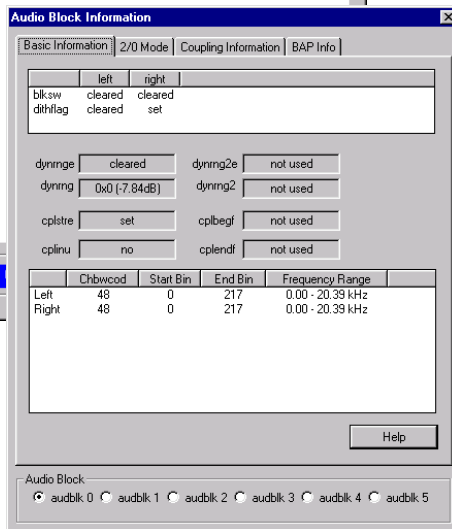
Audio Block Information

Basic Information | 2/0 Mode | Coupling Information | BAP Info

| | left | right |
|---|---|---|
| blksw | cleared | cleared |
| dithflag | cleared | set |

dynrnge cleared
dynrng2e not used
dynrng 0x0 (-7.84dB)
dynrng2 not used
cplstre set
cplbegf not used
cplinu no
cplendf not used

| | Chbwcod | Start Bin | End Bin | Frequency Range |
|---|---|---|---|---|
| Left | 48 | 0 | 217 | 0.00 - 20.39 kHz |
| Right | 48 | 0 | 217 | 0.00 - 20.39 kHz |

Help

Audio Block
audblk 0 audblk 1 audblk 2 audblk 3 audblk 4 audblk 5